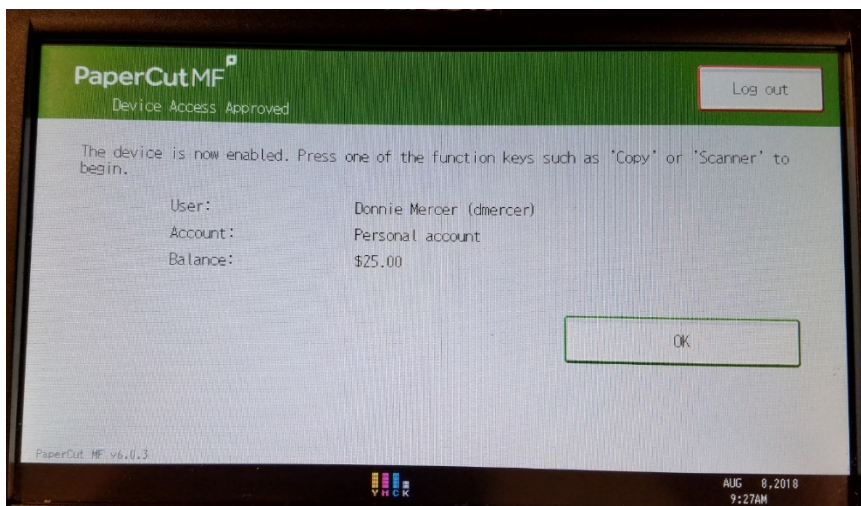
PaperCut MF
Device Access Approved

Log out

The device is now enabled. Press one of the function keys such as 'Copy' or 'Scanner' to begin.

| | |
|---|---|
| User: | Donnie Mercer (dmercer) |
| Account: | Personal account |
| Balance: | $25.00 |

OK

PaperCut MF v6.0.3

YMCK

AUG 8,2018
9:27AM